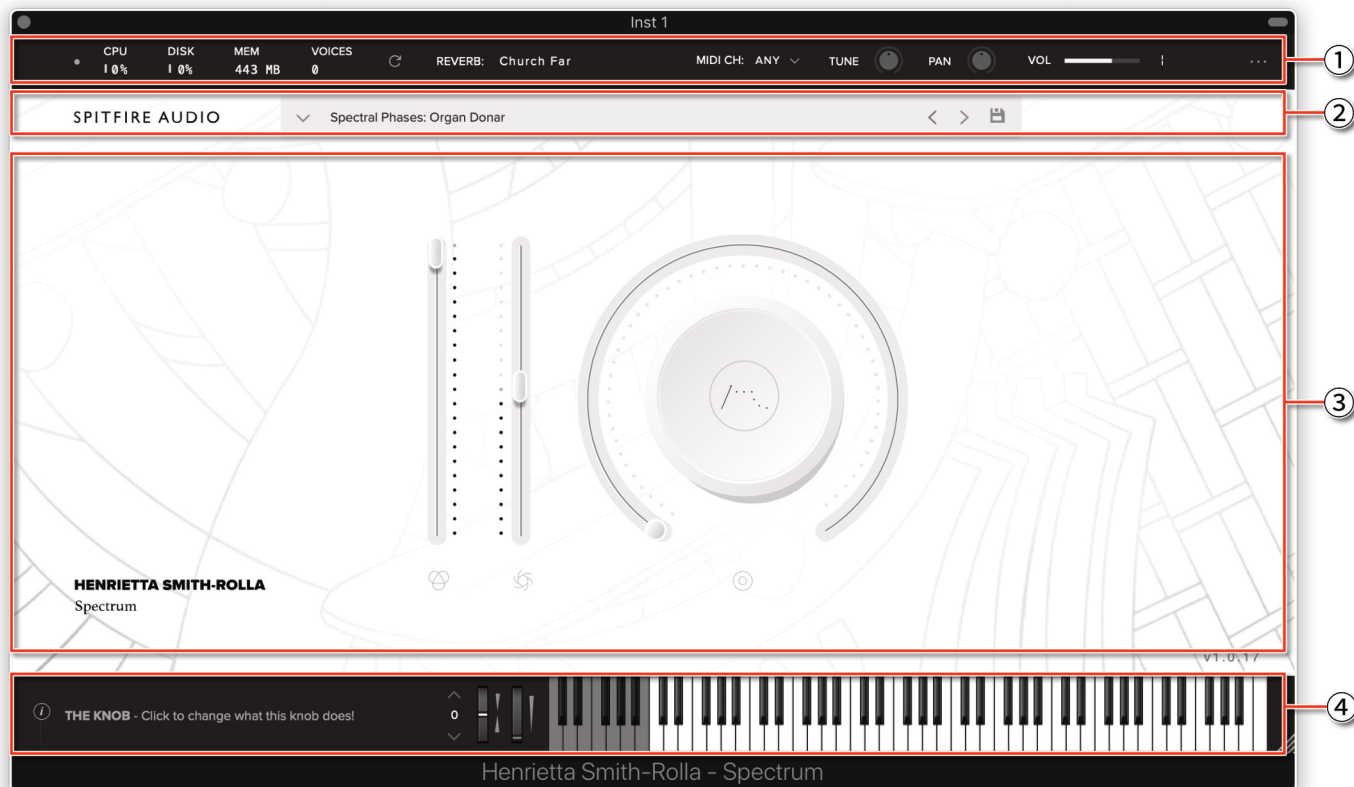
Inst 1

CPU 10% DISK 10% MEM 443 MB VOICES 0 REVERB: Church Far MIDI CH: ANY TUNE PAN VOL ...

①

SPITFIRE AUDIO Spectral Phases: Organ Donar

②

HENRIETTA SMITH-ROLLA
Spectrum

③

v1.0.17

THE KNOB - Click to change what this knob does!

0

④

Henrietta Smith-Rolla - Spectrum